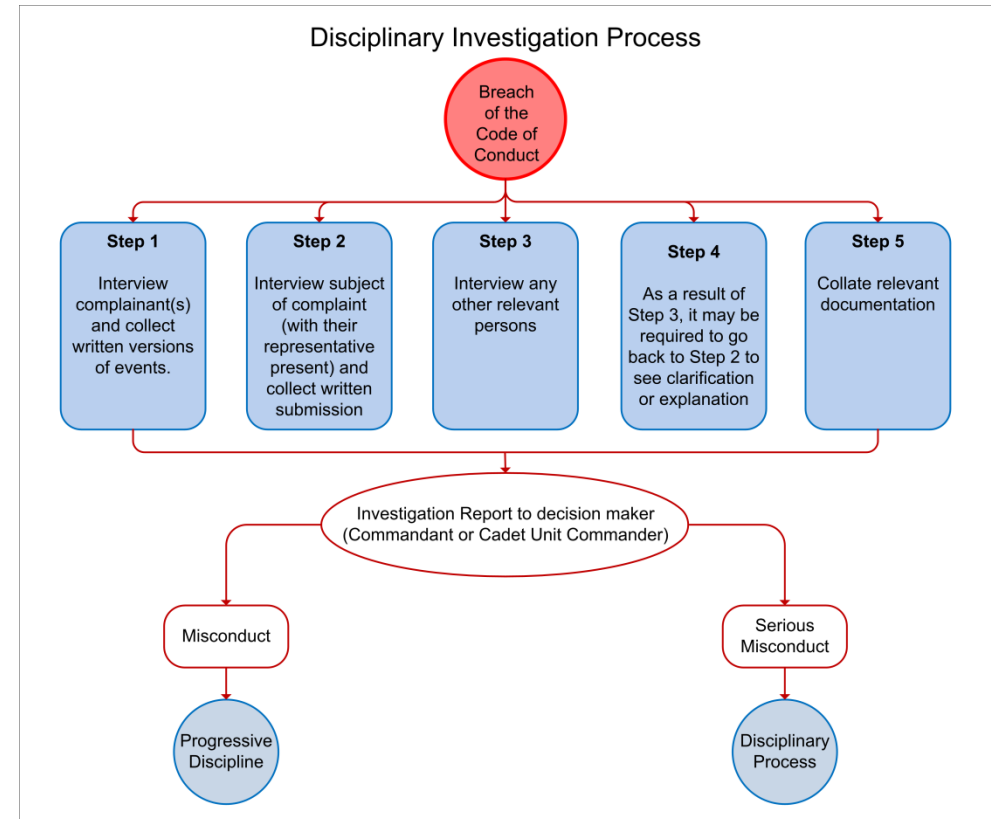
Disciplinary Investigation Process

Breach of the Code of Conduct

Step 1

Interview complainant(s) and collect written versions of events.

Step 2

Interview subject of complaint (with their representative present) and collect written submission

Step 3

Interview any other relevant persons

Step 4

As a result of Step 3, it may be required to go back to Step 2 to see clarification or explanation

Step 5

Collate relevant documentation

Investigation Report to decision maker (Commandant or Cadet Unit Commander)

Misconduct

Serious Misconduct

Progressive Discipline

Disciplinary Process